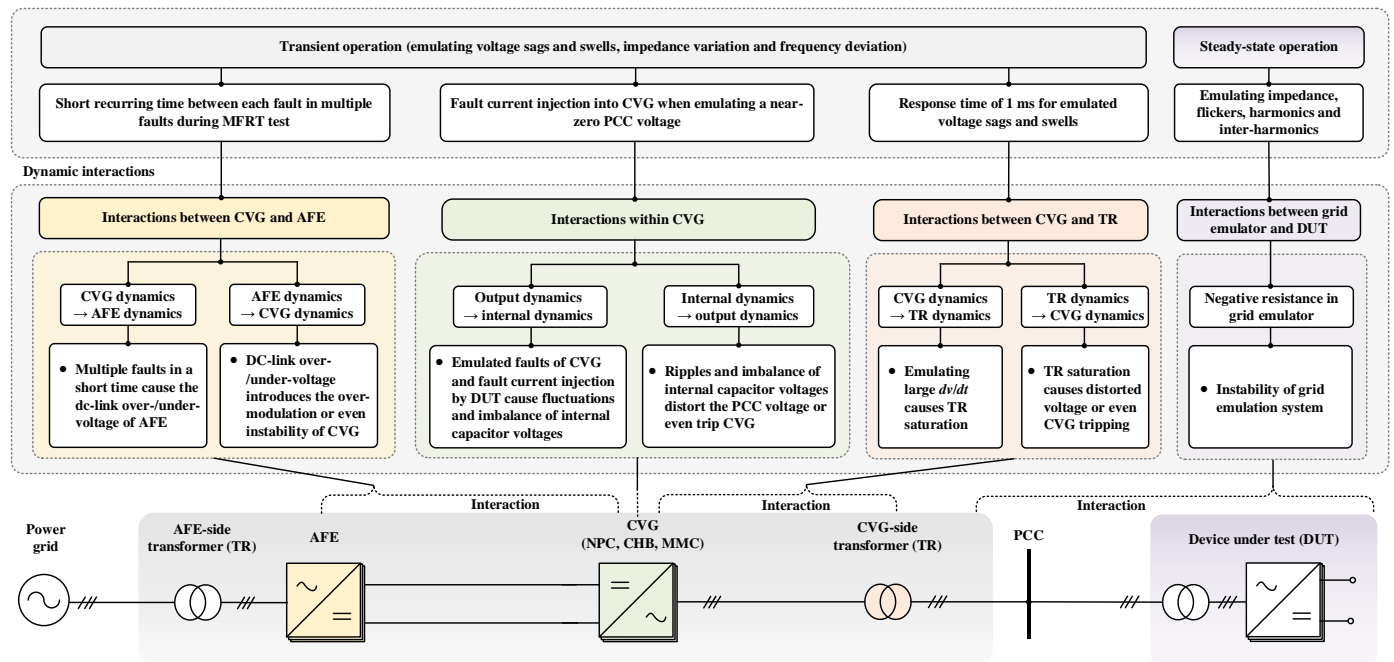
Transient operation (emulating voltage sags and swells, impedance variation and frequency deviation)

Steady-state operation

Short recurring time between each fault in multiple faults during MFRT test

Fault current injection into CVG when emulating a near-zero PCC voltage

Response time of 1 ms for emulated voltage sags and swells

Emulating impedance, flickers, harmonics and inter-harmonics

Dynamic interactions

Interactions between CVG and AFE

Interactions within CVG

Interactions between CVG and TR

Interactions between grid emulator and DUT

CVG dynamics → AFE dynamics

AFE dynamics → CVG dynamics

Output dynamics → internal dynamics

Internal dynamics → output dynamics

CVG dynamics → TR dynamics

TR dynamics → CVG dynamics

Negative resistance in grid emulator

• Multiple faults in a short time cause the dc-link over-/under-voltage of AFE

• DC-link over-/under-voltage introduces the over-modulation or even instability of CVG

• Emulated faults of CVG and fault current injection by DUT cause fluctuations and imbalance of internal capacitor voltages

• Ripples and imbalance of internal capacitor voltages distort the PCC voltage or even trip CVG

• Emulating large $dv/dt$ causes TR saturation

• TR saturation causes distorted voltage or even CVG tripping

• Instability of grid emulation system

Interaction

Interaction

Interaction

Power grid

AFE-side transformer (TR)

AFE

CVG (NPC, CHB, MMC)

CVG-side transformer (TR)

PCC

Device under test (DUT)